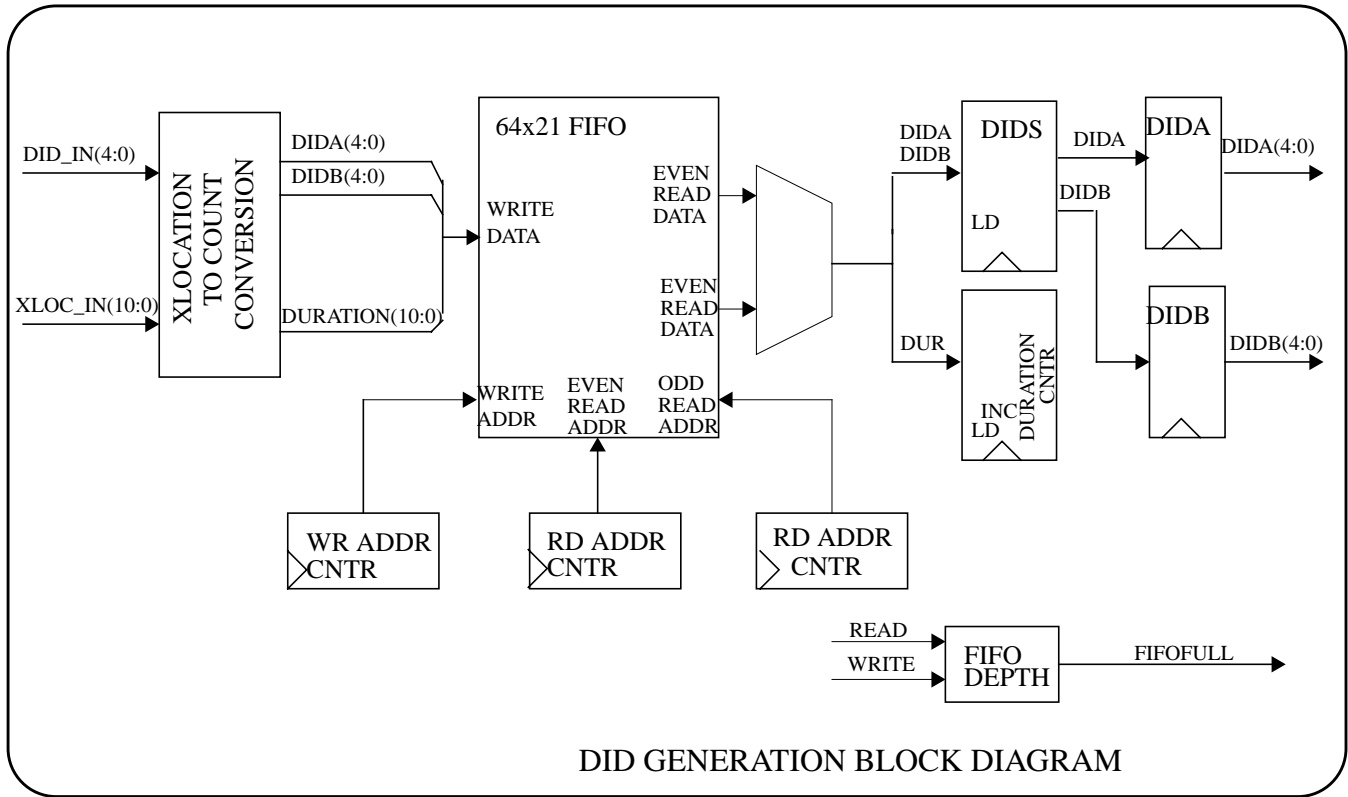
DID_IN(4:0)

XLOC_IN(10:0)

XLOCATION TO COUNT CONVERSION

DIDA(4:0)

DIDB(4:0)

DURATION(10:0)

64x21 FIFO

WRITE DATA

EVEN READ DATA

EVEN READ DATA

WRITE ADDR

EVEN READ ADDR

ODD READ ADDR

WR ADDR CNTR

RD ADDR CNTR

RD ADDR CNTR

DIDA DIDB

DIDS

LD

DUR

DURATION CNTR

INC

LD

DIDA

DIDB

DIDA

DIDA(4:0)

DIDB

DIDB(4:0)

READ

WRITE

FIFO DEPTH

FIFOFULL

DID GENERATION BLOCK DIAGRAM